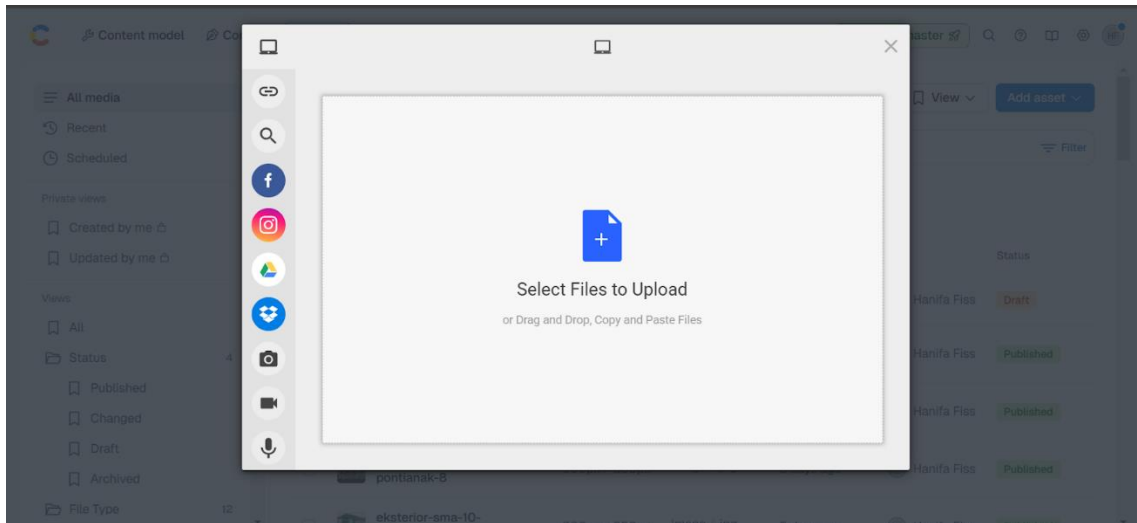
Content model Co

aster

All media
Recent
Scheduled

Private views
Created by me
Updated by me

Views
All
Status 4
Published
Changed
Draft
Archived
File Type 12

View
Add asset

Filter

Status

Hanifa Fiss Draft
Hanifa Fiss Published
Hanifa Fiss Published
Hanifa Fiss Published

pontianak-8
eksterior-sma-10-

+

Select Files to Upload

or Drag and Drop, Copy and Paste Files